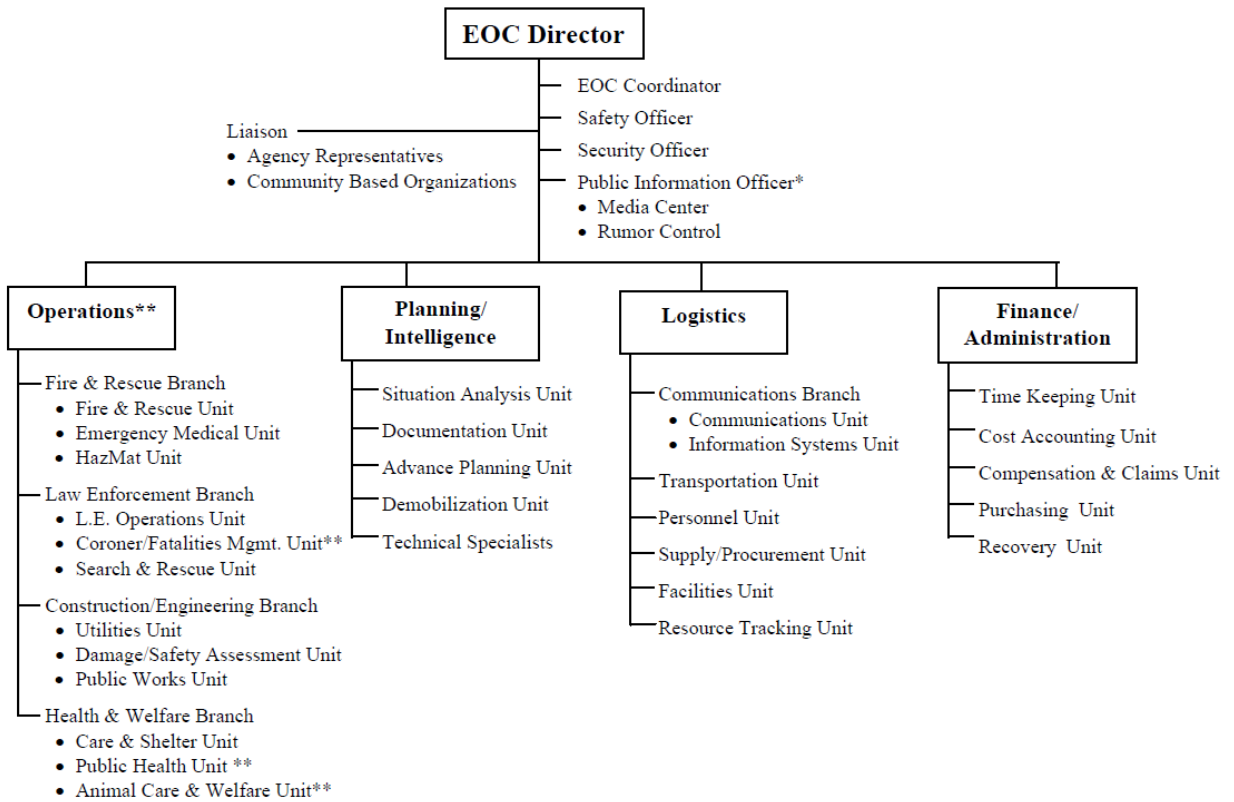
EOC Director

EOC Coordinator
Safety Officer
Security Officer
Public Information Officer*
• Media Center
• Rumor Control

Liaison
• Agency Representatives
• Community Based Organizations

Operations**

Fire & Rescue Branch
• Fire & Rescue Unit
• Emergency Medical Unit
• HazMat Unit
Law Enforcement Branch
• L.E. Operations Unit
• Coroner/Fatalities Mgmt. Unit**
• Search & Rescue Unit
Construction/Engineering Branch
• Utilities Unit
• Damage/Safety Assessment Unit
• Public Works Unit
Health & Welfare Branch
• Care & Shelter Unit
• Public Health Unit **
• Animal Care & Welfare Unit**

Planning/ Intelligence

Situation Analysis Unit
Documentation Unit
Advance Planning Unit
Demobilization Unit
Technical Specialists

Logistics

Communications Branch
• Communications Unit
• Information Systems Unit
Transportation Unit
Personnel Unit
Supply/Procurement Unit
Facilities Unit
Resource Tracking Unit

Finance/ Administration

Time Keeping Unit
Cost Accounting Unit
Compensation & Claims Unit
Purchasing Unit
Recovery Unit